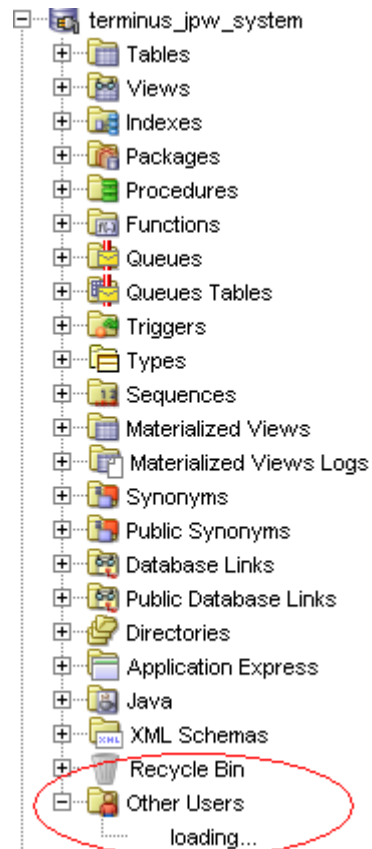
terminus_jpw_system
Tables
Views
Indexes
Packages
Procedures
Functions
Queues
Queues Tables
Triggers
Types
Sequences
Materialized Views
Materialized Views Logs
Synonyms
Public Synonyms
Database Links
Public Database Links
Directories
Application Express
Java
XML Schemas
Recycle Bin
Other Users
loading...